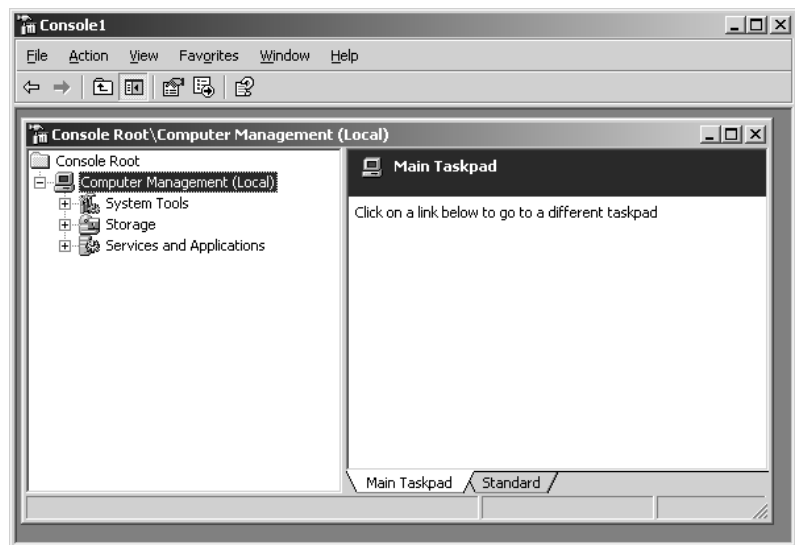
Console1

File Action View Favorites Window Help

Console Root\Computer Management (Local)

Console Root
Computer Management (Local)
System Tools
Storage
Services and Applications

Main Taskpad

Click on a link below to go to a different taskpad

Main Taskpad Standard